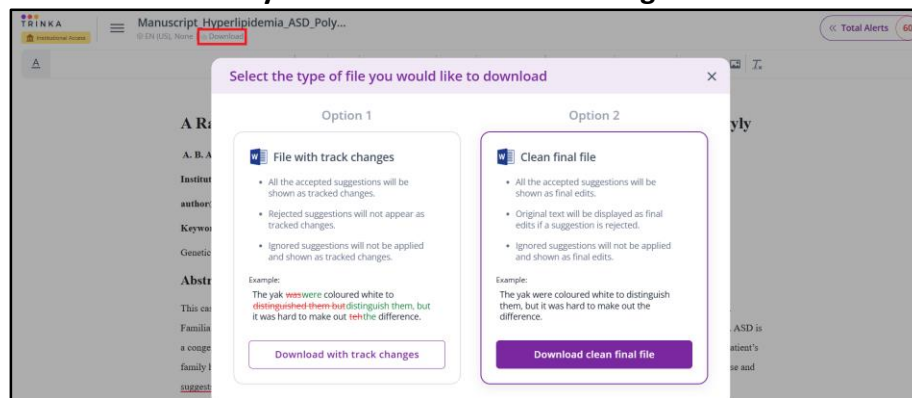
TRINKA
Institutional Access
Manuscript_Hyperlipidemia_ASD_Poly...
EN (US), None Download
« Total Alerts 60

Select the type of file you would like to download

Option 1

File with track changes

• All the accepted suggestions will be shown as tracked changes.
• Rejected suggestions will not appear as tracked changes.
• Ignored suggestions will not be applied and shown as tracked changes.

Example:
The yak waswere coloured white to distinguished them but distinguish them, but it was hard to make out tehthe difference.

Download with track changes

Option 2

Clean final file

• All the accepted suggestions will be shown as final edits.
• Original text will be displayed as final edits if a suggestion is rejected.
• Ignored suggestions will not be applied and shown as final edits.

Example:
The yak were coloured white to distinguish them, but it was hard to make out the difference.

Download clean final file

A Ra
A. B. A
Institut
author
Keywo
Genetic
Abstr
This ca
Familia
a conge
family l
suggest
yly
ASD is
atient's
se and